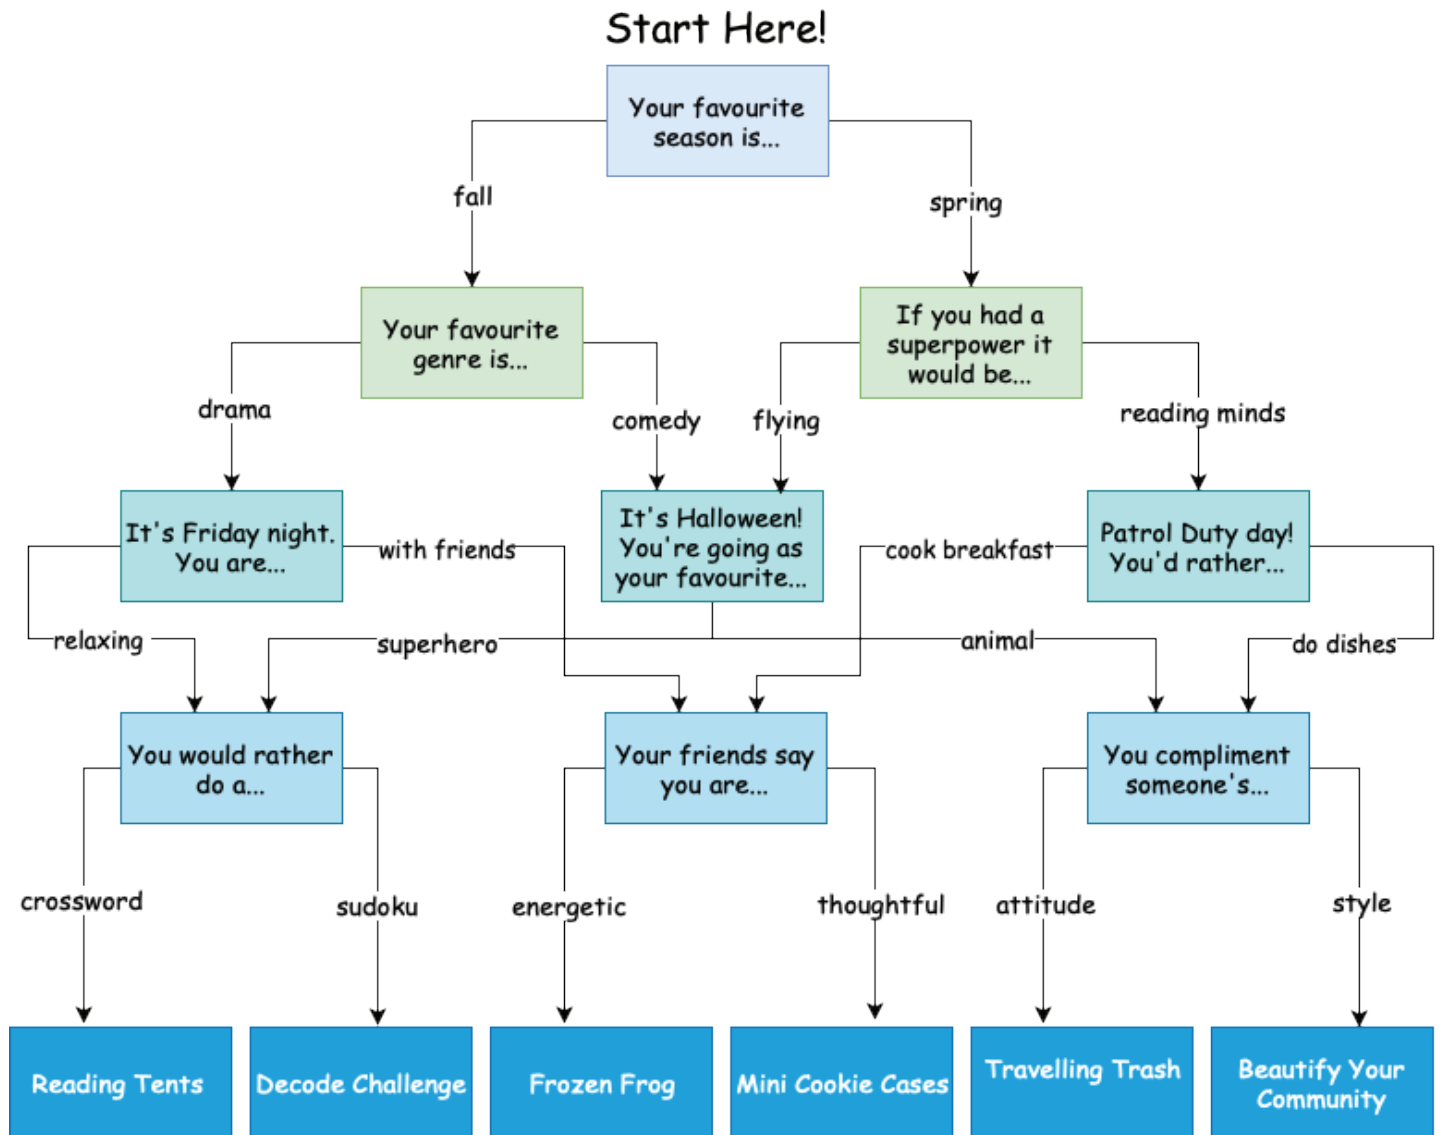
Start Here!

Your favourite season is...

fall

spring

Your favourite genre is...

If you had a superpower it would be...

drama

comedy

flying

reading minds

It's Friday night. You are...

with friends

It's Halloween! You're going as your favourite...

cook breakfast

Patrol Duty day! You'd rather...

relaxing

superhero

animal

do dishes

You would rather do a...

Your friends say you are...

You compliment someone's...

crossword

sudoku

energetic

thoughtful

attitude

style

Reading Tents

Decode Challenge

Frozen Frog

Mini Cookie Cases

Travelling Trash

Beautify Your Community